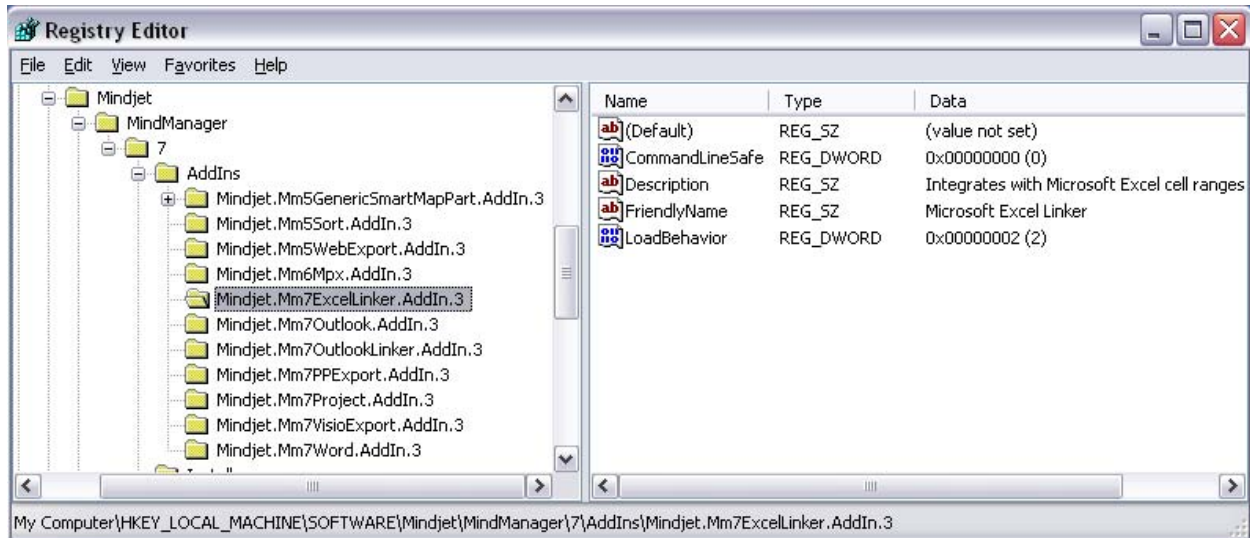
Registry Editor

File Edit View Favorites Help

Mindjet
MindManager
7
AddIns
Mindjet.Mm5GenericSmartMapPart.AddIn.3
Mindjet.Mm5Sort.AddIn.3
Mindjet.Mm5WebExport.AddIn.3
Mindjet.Mm6Mpx.AddIn.3
Mindjet.Mm7ExcelLinker.AddIn.3
Mindjet.Mm7Outlook.AddIn.3
Mindjet.Mm7OutlookLinker.AddIn.3
Mindjet.Mm7PPExport.AddIn.3
Mindjet.Mm7Project.AddIn.3
Mindjet.Mm7VisioExport.AddIn.3
Mindjet.Mm7Word.AddIn.3
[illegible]

| Name | Type | Data |
|---|---|---|
| (Default) | REG_SZ | (value not set) |
| CommandLineSafe | REG_DWORD | 0x00000000 (0) |
| Description | REG_SZ | Integrates with Microsoft Excel cell ranges |
| FriendlyName | REG_SZ | Microsoft Excel Linker |
| LoadBehavior | REG_DWORD | 0x00000002 (2) |

My Computer\HKEY_LOCAL_MACHINE\SOFTWARE\Mindjet\MindManager\7\AddIns\Mindjet.Mm7ExcelLinker.AddIn.3